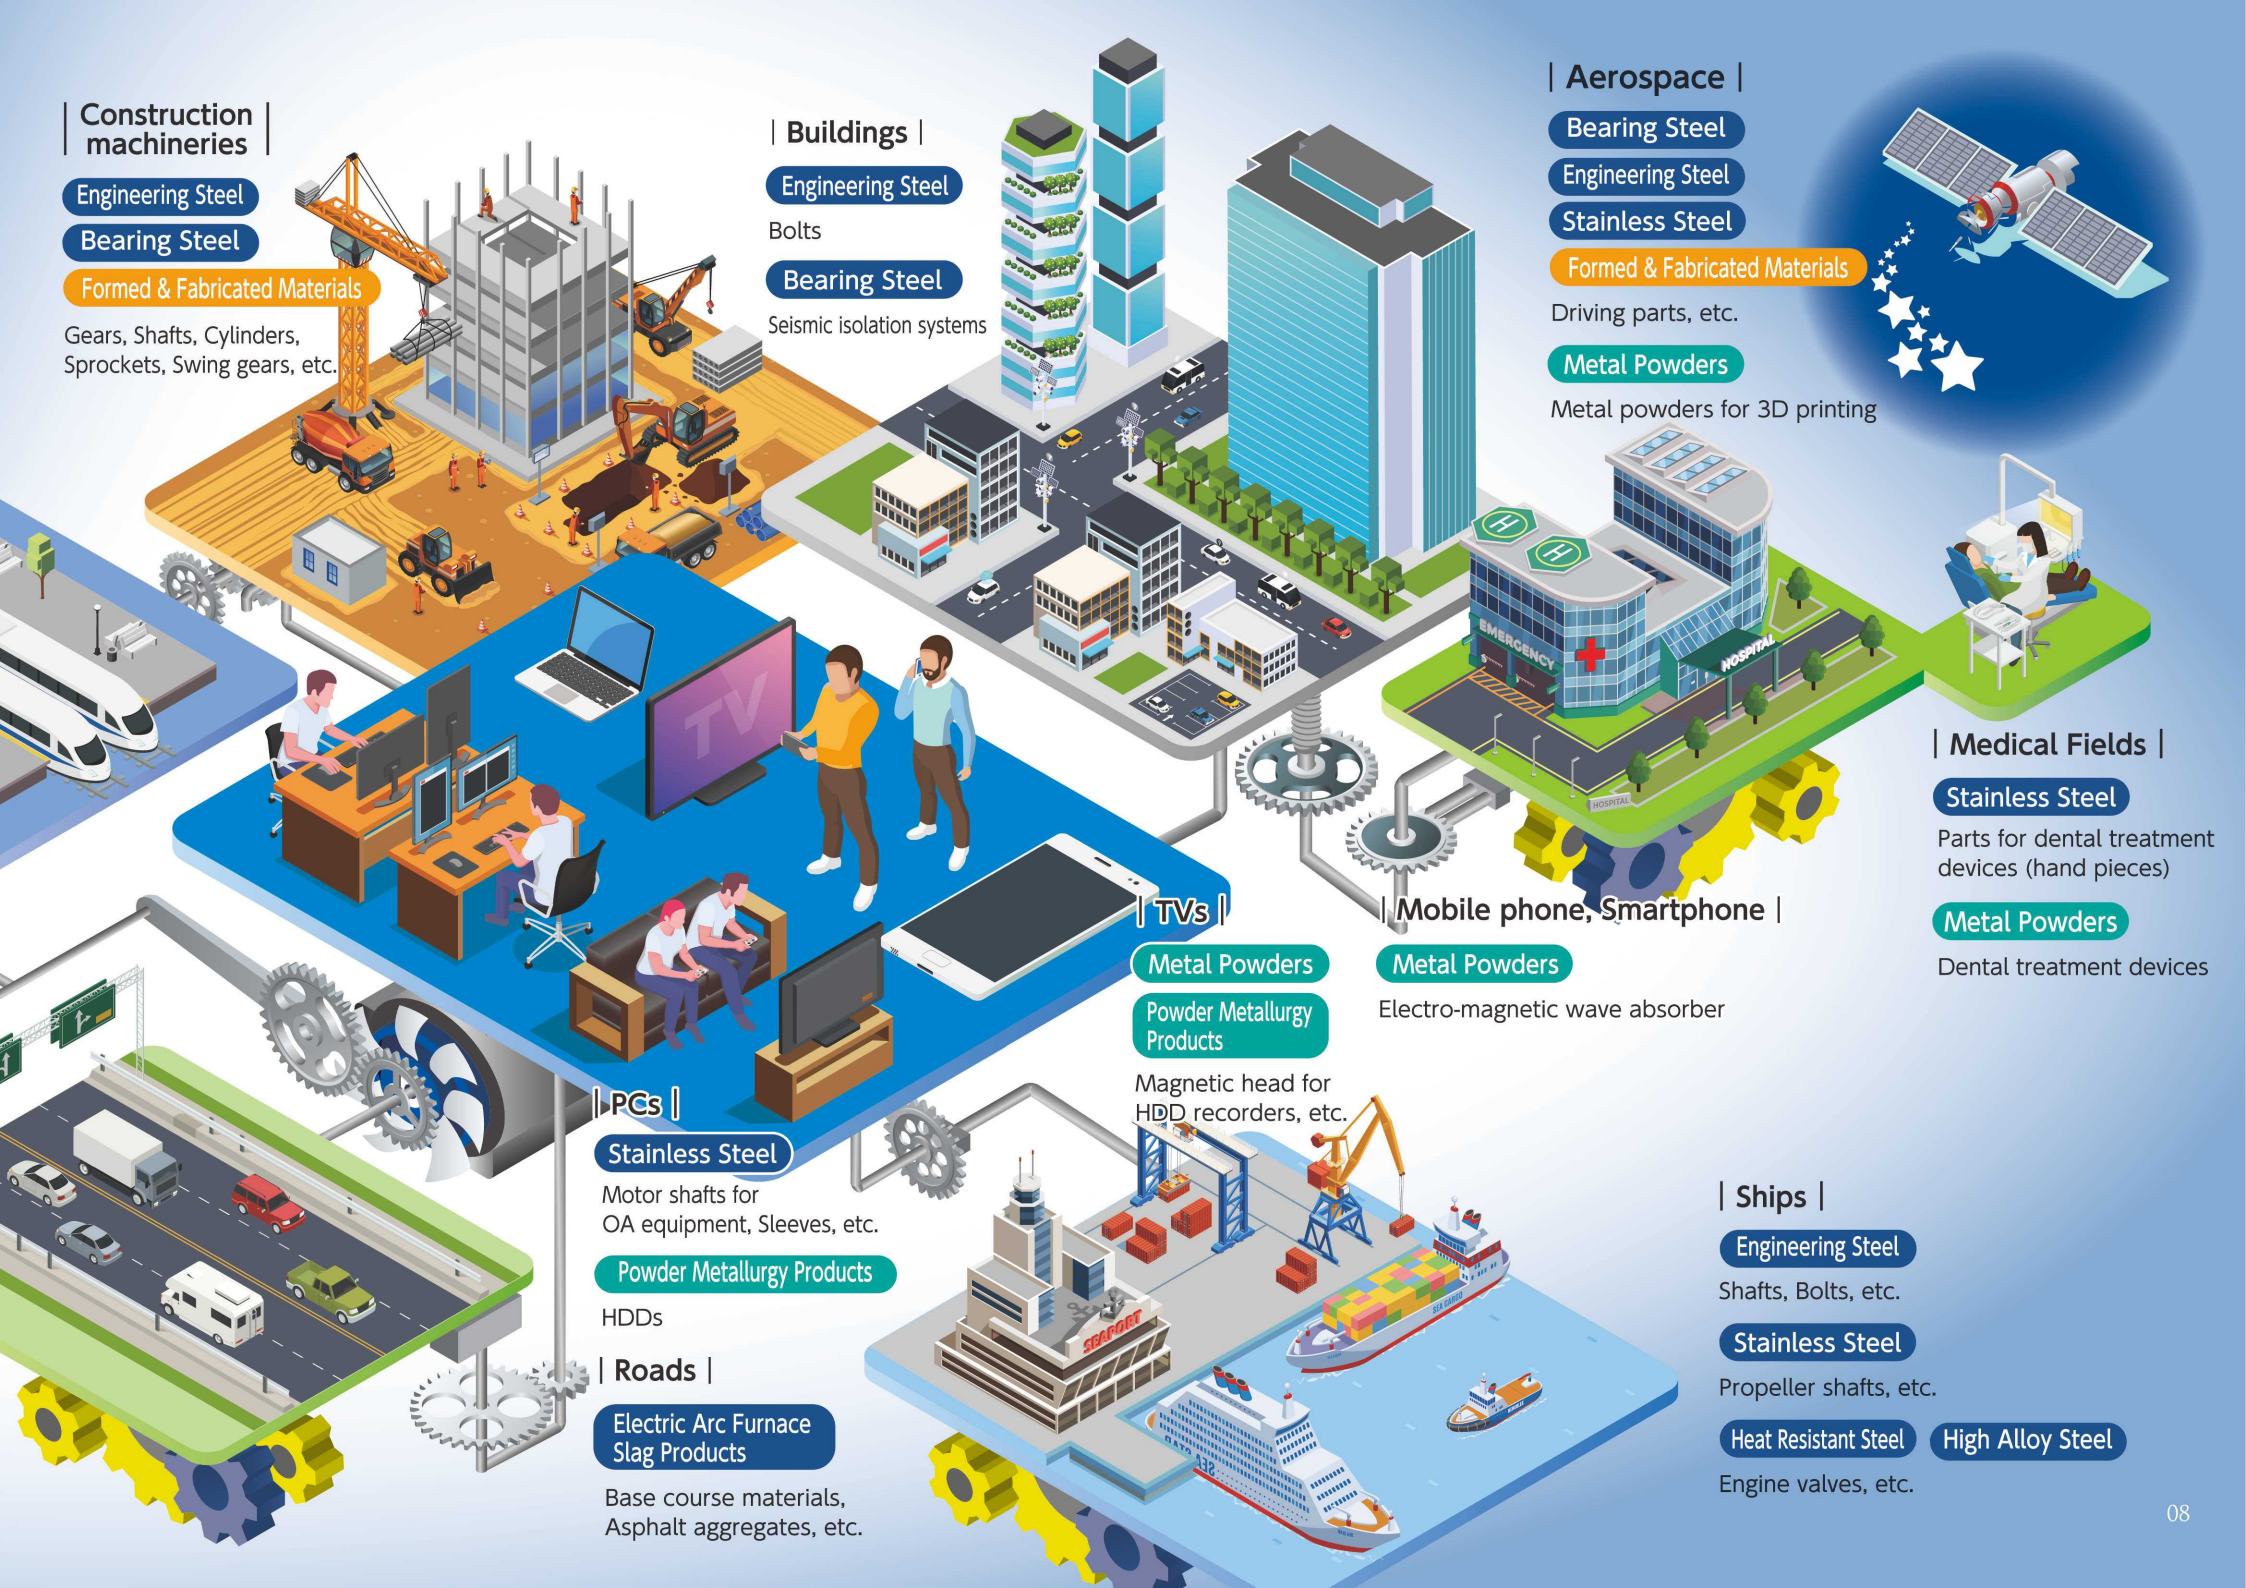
Construction machineries

Engineering Steel

Bearing Steel

Formed & Fabricated Materials

Gears, Shafts, Cylinders, Sprockets, Swing gears, etc.

Buildings

Engineering Steel

Bolts

Bearing Steel

Seismic isolation systems

Aerospace

Bearing Steel

Engineering Steel

Stainless Steel

Formed & Fabricated Materials

Driving parts, etc.

Metal Powders

Metal powders for 3D printing

EMERGENCY

HOSPITAL

Medical Fields

Stainless Steel

Parts for dental treatment devices (hand pieces)

Metal Powders

Dental treatment devices

TV

TVs

Metal Powders

Powder Metallurgy Products

Magnetic head for HDD recorders, etc.

Mobile phone, Smartphone

Metal Powders

Electro-magnetic wave absorber

PCs

Stainless Steel

Motor shafts for OA equipment, Sleeves, etc.

Powder Metallurgy Products

HDDs

Roads

Electric Arc Furnace Slag Products

Base course materials, Asphalt aggregates, etc.

SEAPORT

Ships

Engineering Steel

Shafts, Bolts, etc.

Stainless Steel

Propeller shafts, etc.

Heat Resistant Steel

High Alloy Steel

Engine valves, etc.

08